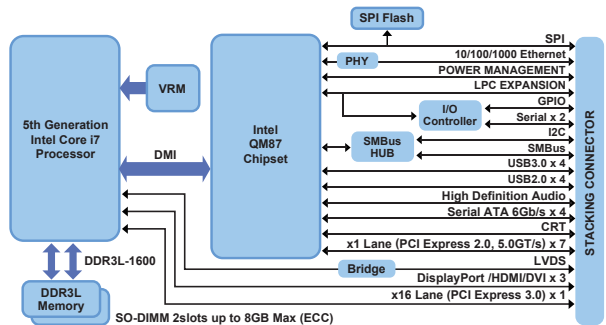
SPI Flash

5th Generation Intel Core i7 Processor

VRM

DMI

Intel QM87 Chipset

PHY

I/O Controller

SMBus HUB

Bridge

SPI

10/100/1000 Ethernet

POWER MANAGEMENT

LPC EXPANSION

GPIO

Serial x 2

I2C

SMBus

USB3.0 x 4

USB2.0 x 4

High Definition Audio

Serial ATA 6Gb/s x 4

CRT

x1 Lane (PCI Express 2.0, 5.0GT/s) x 7

LVDS

DisplayPort /HDMI/DVI x 3

x16 Lane (PCI Express 3.0) x 1

STACKING CONNECTOR

DDR3L-1600

DDR3L Memory

SO-DIMM 2slots up to 8GB Max (ECC)